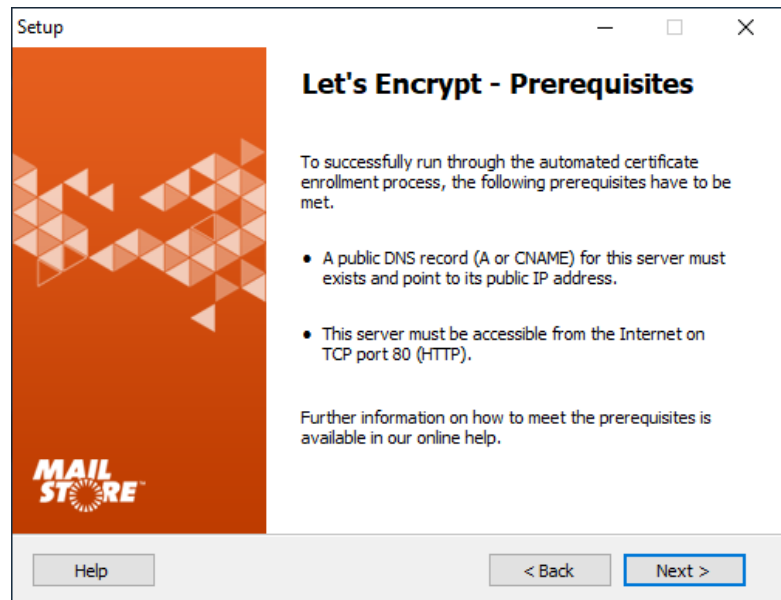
Setup

Let's Encrypt - Prerequisites

To successfully run through the automated certificate enrollment process, the following prerequisites have to be met.

• A public DNS record (A or CNAME) for this server must exists and point to its public IP address.

• This server must be accessible from the Internet on TCP port 80 (HTTP).

Further information on how to meet the prerequisites is available in our online help.

MAIL STORE

Help

< Back

Next >